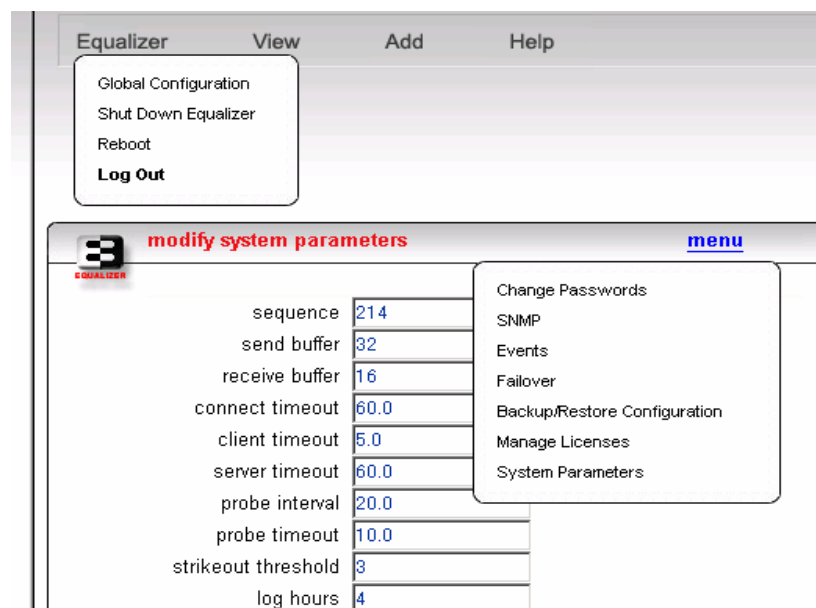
Equalizer View Add Help

Global Configuration
Shut Down Equalizer
Reboot
**Log Out**

EQUALIZER

modify system parameters

menu

Change Passwords
SNMP
Events
Failover
Backup/Restore Configuration
Manage Licenses
System Parameters

sequence 214
send buffer 32
receive buffer 16
connect timeout 60.0
client timeout 5.0
server timeout 60.0
probe interval 20.0
probe timeout 10.0
strikeout threshold 3
log hours 4